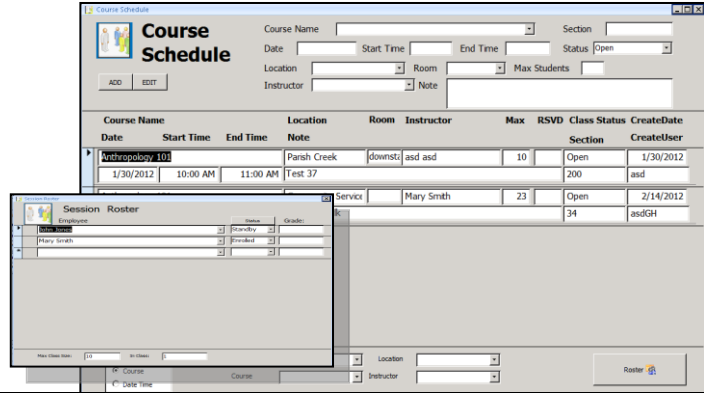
Course Schedule

Course Schedule

ADD EDIT

Course Name
Section
Date
Start Time
End Time
Status Open
Location
Room
Max Students
Instructor
Note

| Course Name | | | Location | Room | Instructor | Max | RSVD | Class Status | CreateDate |
|---|---|---|---|---|---|---|---|---|---|
| Date | Start Time | End Time | Note | | | | | Section | CreateUser |
| Anthropology 101 | | | Parish Creek | downsta | asd asd | 10 | | Open | 1/30/2012 |
| 1/30/2012 | 10:00 AM | 11:00 AM | Test 37 | | | | | 200 | asd |
| | | | Service | | Mary Smith | 23 | | Open | 2/14/2012 |
| | | | k | | | | | 34 | asdGH |

Session Roster

Session Roster

| Employee | Status | Grade |
|---|---|---|
| John Jones | Standby | |
| Mary Smith | Enrolled | |

Max Class Size: 10
In Class: 2

Course
Date Time
Course
Location
Instructor
Roster